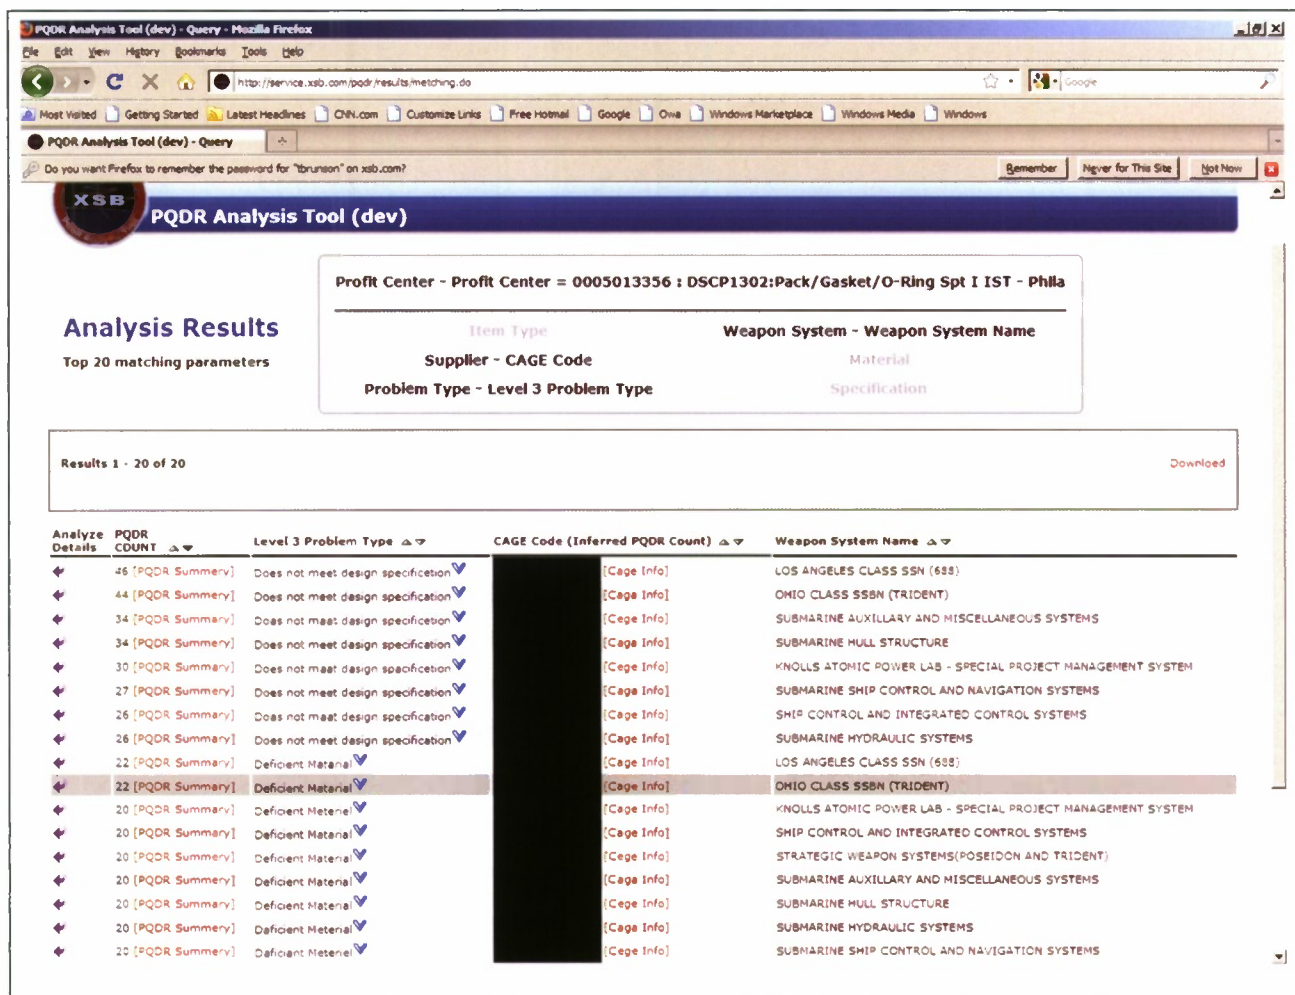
PQDR Analysis Tool (dev) - Query - Mozilla Firefox

File Edit View History Bookmarks Tools Help

http://service.xsb.com/pqdr/results/matching.do

Google

Most Visited Getting Started Latest Headlines CNN.com Customize Links Free Hotmail Google Owa Windows Marketplace Windows Media Windows

PQDR Analysis Tool (dev) - Query

Do you want Firefox to remember the password for "tbrunson" on xsb.com?

Remember Never for This Site Not Now

XSB

PQDR Analysis Tool (dev)

Analysis Results

Top 20 matching parameters

Profit Center - Profit Center = 0005013356 : DSCP1302:Pack/Gasket/O-Ring Spt I IST - Phila

Item Type

Weapon System - Weapon System Name

Supplier - CAGE Code

Material

Problem Type - Level 3 Problem Type

Specification

Results 1 - 20 of 20

Download

| Analyze Details | PQDR COUNT | Level 3 Problem Type | CAGE Code (Inferred PQDR Count) | Weapon System Name |
|---|---|---|---|---|
| | 46 [PQDR Summary] | Does not meet design specification | [Cage Info] | LOS ANGELES CLASS SSN (688) |
| | 44 [PQDR Summary] | Does not meet design specification | [Cage Info] | OHIO CLASS SSBN (TRIDENT) |
| | 34 [PQDR Summary] | Does not meet design specification | [Cage Info] | SUBMARINE AUXILLARY AND MISCELLANEOUS SYSTEMS |
| | 34 [PQDR Summary] | Does not meet design specification | [Cage Info] | SUBMARINE HULL STRUCTURE |
| | 30 [PQDR Summary] | Does not meet design specification | [Cage Info] | KNOLLS ATOMIC POWER LAB - SPECIAL PROJECT MANAGEMENT SYSTEM |
| | 27 [PQDR Summary] | Does not meet design specification | [Cage Info] | SUBMARINE SHIP CONTROL AND NAVIGATION SYSTEMS |
| | 26 [PQDR Summary] | Does not meet design specification | [Cage Info] | SHIP CONTROL AND INTEGRATED CONTROL SYSTEMS |
| | 26 [PQDR Summary] | Does not meet design specification | [Cage Info] | SUBMARINE HYDRAULIC SYSTEMS |
| | 22 [PQDR Summary] | Deficient Material | [Cage Info] | LOS ANGELES CLASS SSN (688) |
| | 22 [PQDR Summary] | Deficient Material | [Cage Info] | OHIO CLASS SSBN (TRIDENT) |
| | 20 [PQDR Summary] | Deficient Material | [Cage Info] | KNOLLS ATOMIC POWER LAB - SPECIAL PROJECT MANAGEMENT SYSTEM |
| | 20 [PQDR Summary] | Deficient Material | [Cage Info] | SHIP CONTROL AND INTEGRATED CONTROL SYSTEMS |
| | 20 [PQDR Summary] | Deficient Material | [Cage Info] | STRATEGIC WEAPON SYSTEMS(POSEIDON AND TRIDENT) |
| | 20 [PQDR Summary] | Deficient Material | [Cage Info] | SUBMARINE AUXILLARY AND MISCELLANEOUS SYSTEMS |
| | 20 [PQDR Summary] | Deficient Material | [Cage Info] | SUBMARINE HULL STRUCTURE |
| | 20 [PQDR Summary] | Deficient Material | [Cage Info] | SUBMARINE HYDRAULIC SYSTEMS |
| | 20 [PQDR Summary] | Deficient Material | [Cage Info] | SUBMARINE SHIP CONTROL AND NAVIGATION SYSTEMS |